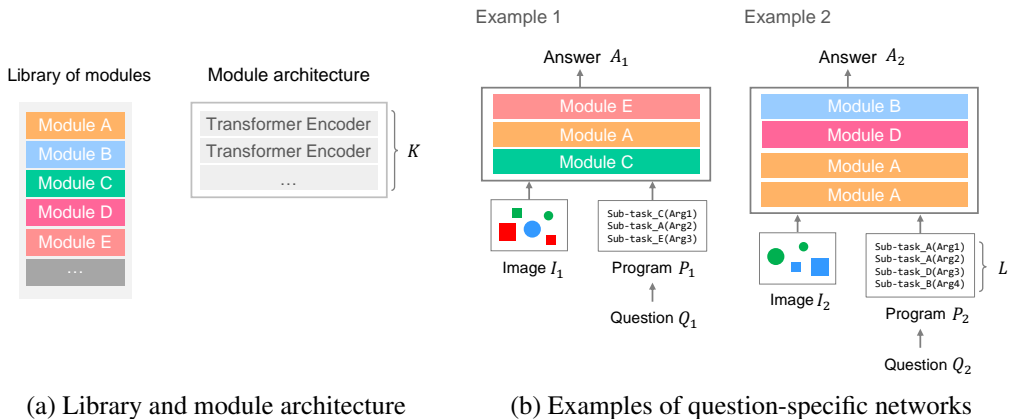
Library of modules

Module A
Module B
Module C
Module D
Module E
...

Module architecture

Transformer Encoder
Transformer Encoder
...

$K$

Example 1

Answer $A_1$

Module E
Module A
Module C

Image $I_1$

Sub-task_C(Arg1)
Sub-task_A(Arg2)
Sub-task_E(Arg3)

Program $P_1$

Question $Q_1$

Example 2

Answer $A_2$

Module B
Module D
Module A
Module A

Image $I_2$

Sub-task_A(Arg1)
Sub-task_A(Arg2)
Sub-task_D(Arg3)
Sub-task_B(Arg4)

$L$

Program $P_2$

Question $Q_2$

(a) Library and module architecture

(b) Examples of question-specific networks